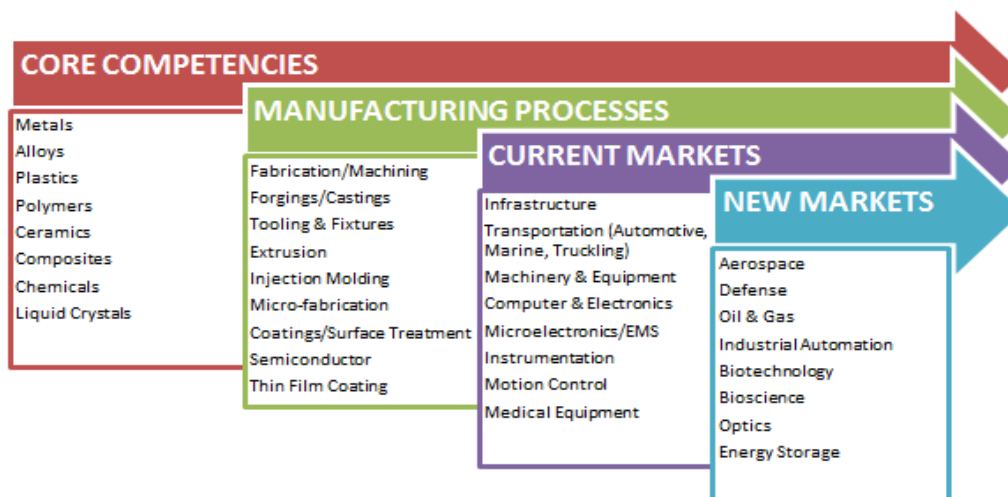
CORE COMPETENCIES

Metals
Alloys
Plastics
Polymers
Ceramics
Composites
Chemicals
Liquid Crystals

MANUFACTURING PROCESSES

Fabrication/Machining
Forgings/Castings
Tooling & Fixtures
Extrusion
Injection Molding
Micro-fabrication
Coatings/Surface Treatment
Semiconductor
Thin Film Coating

CURRENT MARKETS

Infrastructure
Transportation (Automotive, Marine, Truckling)
Machinery & Equipment
Computer & Electronics
Microelectronics/EMS
Instrumentation
Motion Control
Medical Equipment

NEW MARKETS

Aerospace
Defense
Oil & Gas
Industrial Automation
Biotechnology
Bioscience
Optics
Energy Storage